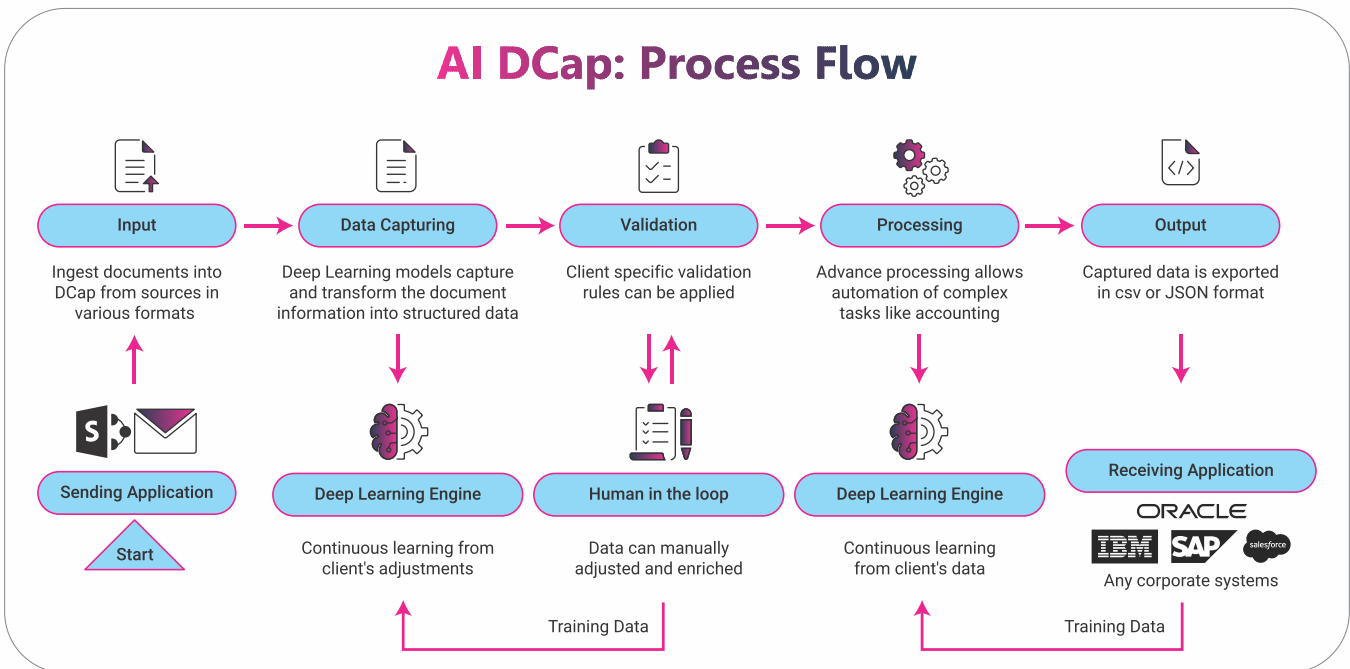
AI DCap: Process Flow

Input

Ingest documents into DCap from sources in various formats

Data Capturing

Deep Learning models capture and transform the document information into structured data

Validation

Client specific validation rules can be applied

Processing

Advance processing allows automation of complex tasks like accounting

Output

Captured data is exported in csv or JSON format

S

Sending Application

Start

Deep Learning Engine

Continuous learning from client's adjustments

Human in the loop

Data can manually adjusted and enriched

Deep Learning Engine

Continuous learning from client's data

Receiving Application

ORACLE

IBM SAP salesforce

Any corporate systems

Training Data

Training Data